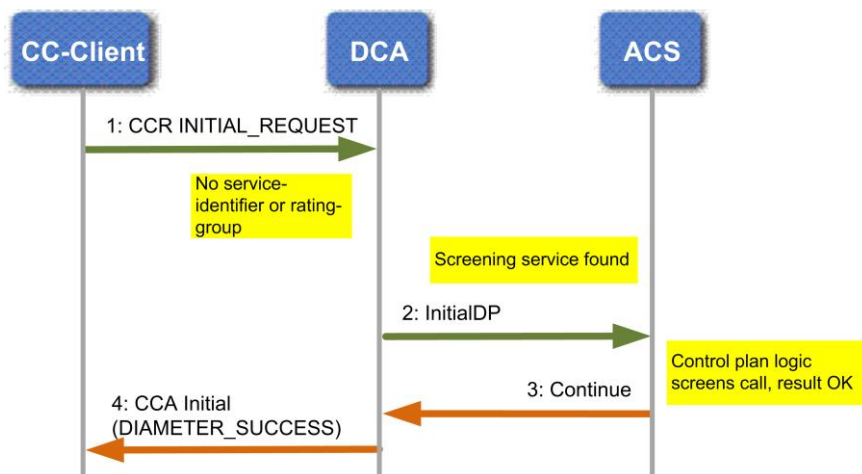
CC-Client

DCA

ACS

1: CCR INITIAL_REQUEST

No service-identifier or rating-group

Screening service found

2: InitialDP

Control plan logic screens call, result OK

3: Continue

4: CCA Initial (DIAMETER_SUCCESS)